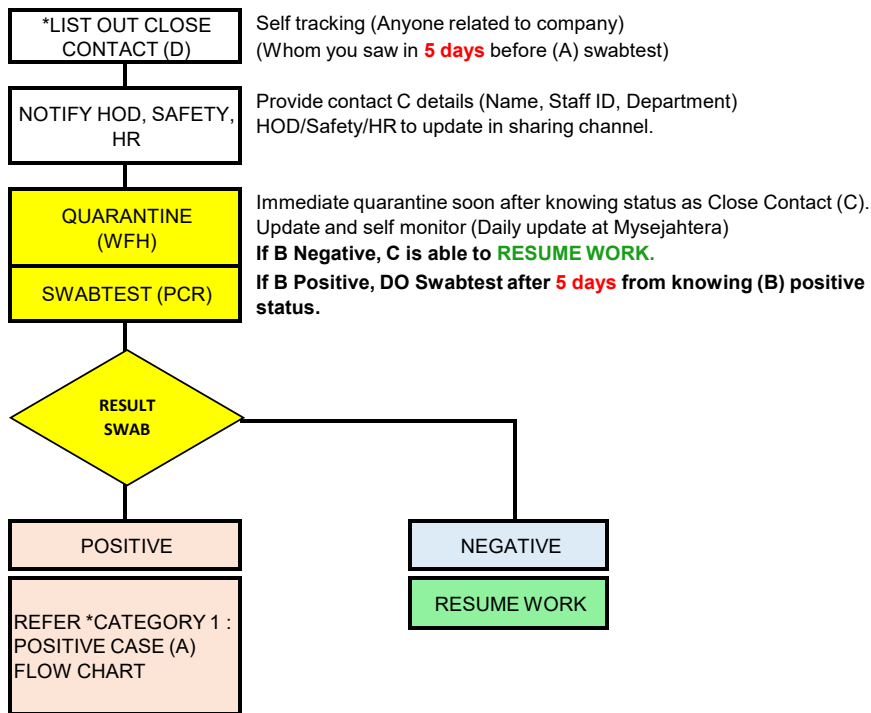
*LIST OUT CLOSE CONTACT (D)

Self tracking (Anyone related to company)
(Whom you saw in 5 days before (A) swabtest)

NOTIFY HOD, SAFETY, HR

Provide contact C details (Name, Staff ID, Department)
HOD/Safety/HR to update in sharing channel.

QUARANTINE (WFH)

SWABTEST (PCR)

Immediate quarantine soon after knowing status as Close Contact (C).
Update and self monitor (Daily update at Mysejahtera)
If B Negative, C is able to RESUME WORK.
If B Positive, DO Swabtest after 5 days from knowing (B) positive status.

RESULT SWAB

POSITIVE

REFER *CATEGORY 1 : POSITIVE CASE (A) FLOW CHART

NEGATIVE

RESUME WORK